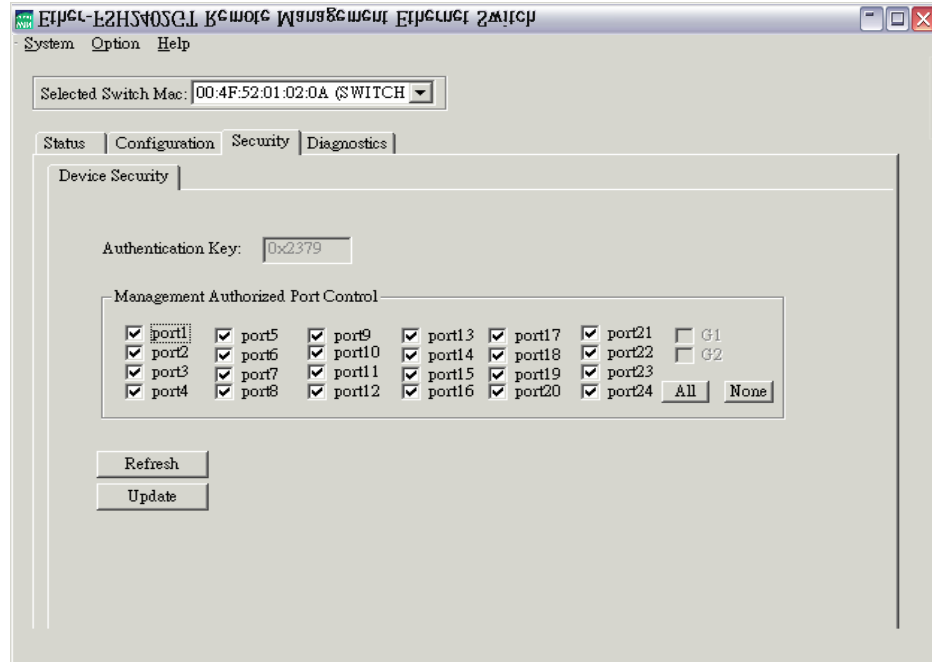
Ether-FSH2402GT Remote Management Ethernet Switch

System Option Help

Selected Switch Mac: 00:4F:52:01:02:0A (SWITCH

Status | Configuration | Security | Diagnostics

Device Security

Authentication Key: 0x2379

Management Authorized Port Control

port1 port5 port9 port13 port17 port21 G1
port2 port6 port10 port14 port18 port22 G2
port3 port7 port11 port15 port19 port23
port4 port8 port12 port16 port20 port24 All None

Refresh

Update